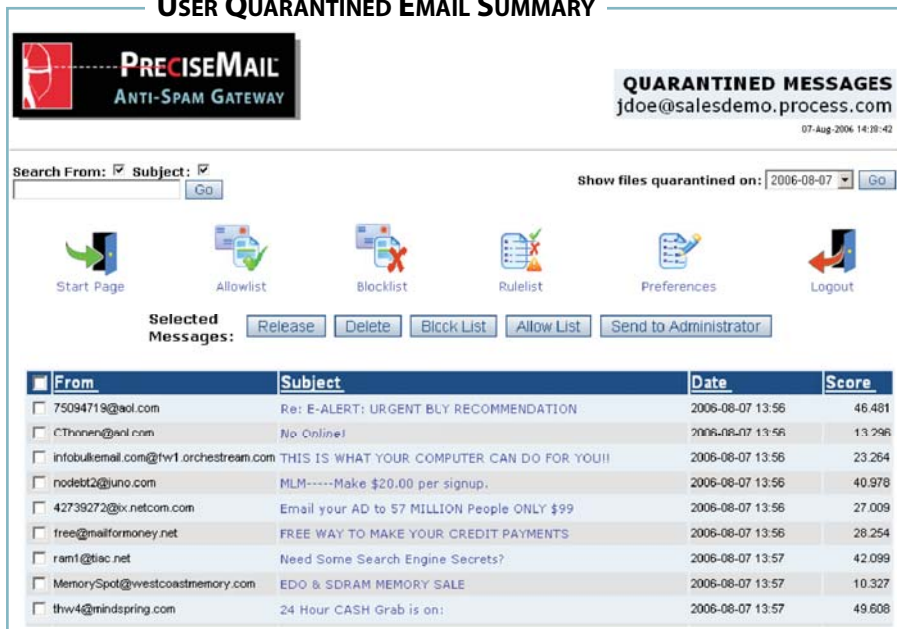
USER QUARANTINED EMAIL SUMMARY

PRECISEMAIL
ANTI-SPAM GATEWAY

QUARANTINED MESSAGES
jdoe@salesdemo.process.com
07-Aug-2006 14:18:42

Search From: ☑ Subject: ☑
Go

Show files quarantined on: 2006-08-07 Go

Start Page
Allowlist
Blocklist
Rulelist
Preferences
Logout

Selected Messages: Release Delete Block List Allow List Send to Administrator

| From | Subject | Date | Score |
|---|---|---|---|
| 75094719@aol.com | Re: E-ALERT: URGENT BUY RECOMMENDATION | 2006-08-07 13:56 | 46.481 |
| CThonen@aol.com | No Online! | 2006-08-07 13:56 | 13.296 |
| infobulkemail.com@fw1.orchestream.com | THIS IS WHAT YOUR COMPUTER CAN DO FOR YOU!! | 2006-08-07 13:56 | 23.264 |
| nodebt2@juno.com | MLM-----Make $20.00 per signup. | 2006-08-07 13:56 | 40.978 |
| 42739272@ix.netcom.com | Email your AD to 57 MILLION People ONLY $99 | 2006-08-07 13:56 | 27.009 |
| free@mailformoney.net | FREE WAY TO MAKE YOUR CREDIT PAYMENTS | 2006-08-07 13:56 | 28.254 |
| ram1@tiac.net | Need Some Search Engine Secrets? | 2006-08-07 13:57 | 42.099 |
| MemorySpot@westcoastmemory.com | EDO & SDRAM MEMORY SALE | 2006-08-07 13:57 | 10.327 |
| thw4@mindspring.com | 24 Hour CASH Grab is on: | 2006-08-07 13:57 | 49.608 |